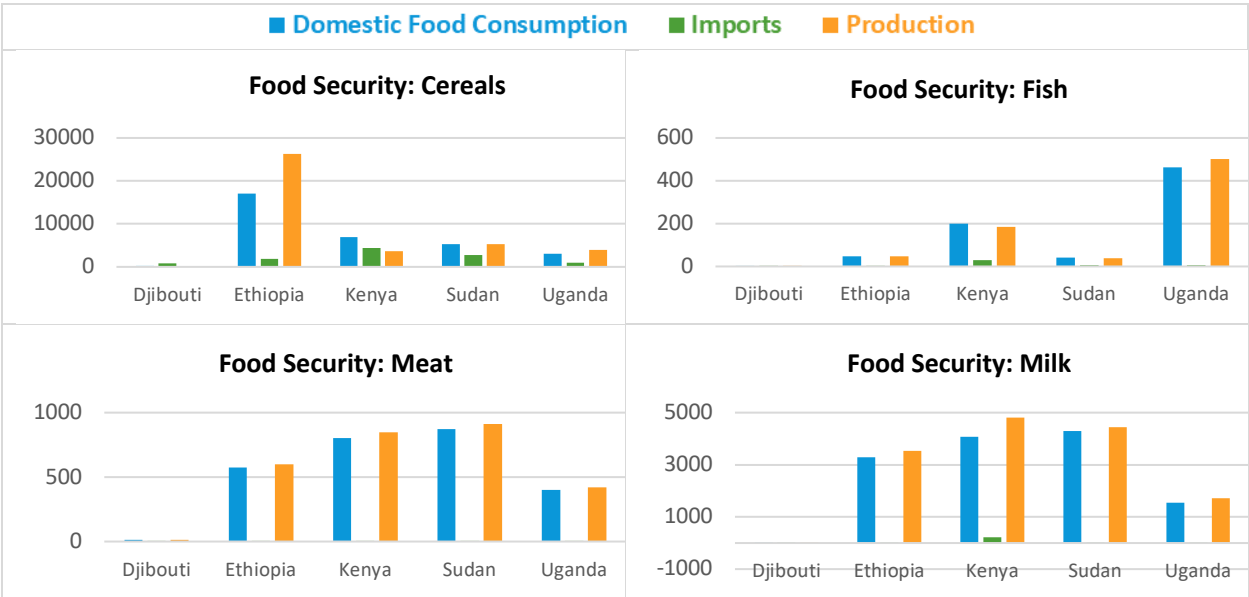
Domestic Food Consumption Imports Production

Food Security: Cereals

30000
20000
10000
0

Djibouti Ethiopia Kenya Sudan Uganda

Food Security: Fish

600
400
200
0

Djibouti Ethiopia Kenya Sudan Uganda

Food Security: Meat

1000
500
0

Djibouti Ethiopia Kenya Sudan Uganda

Food Security: Milk

5000
3000
1000
-1000

Djibouti Ethiopia Kenya Sudan Uganda